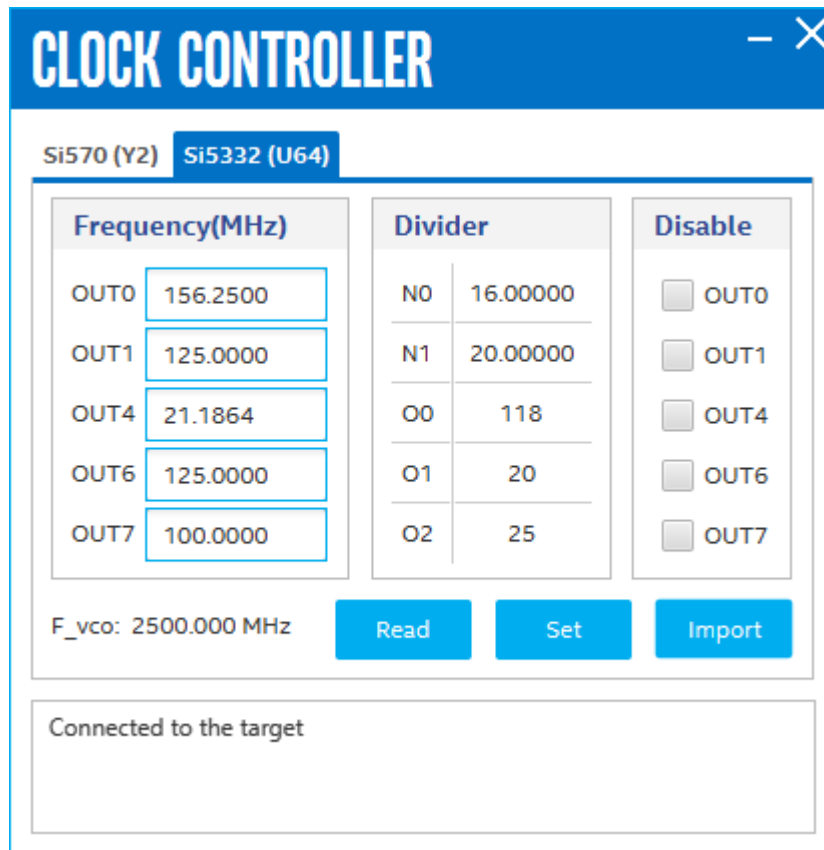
CLOCK CONTROLLER

Si570 (Y2) Si5332 (U64)

Frequency(MHz)

OUT0 156.2500
OUT1 125.0000
OUT4 21.1864
OUT6 125.0000
OUT7 100.0000

Divider

| | |
|---|---|
| N0 | 16.00000 |
| N1 | 20.00000 |
| O0 | 118 |
| O1 | 20 |
| O2 | 25 |

Disable

OUT0
OUT1
OUT4
OUT6
OUT7

F_vco: 2500.000 MHz

Read Set Import

Connected to the target